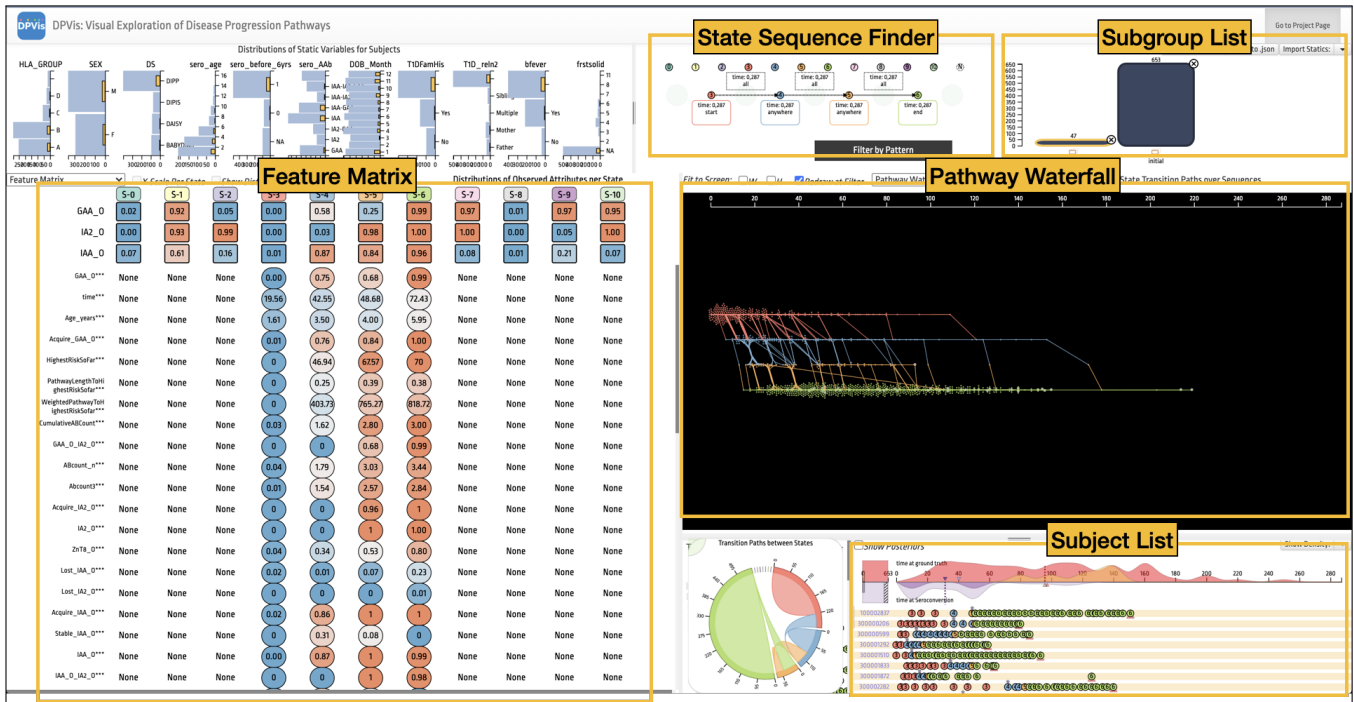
DPVis DPVis: Visual Exploration of Disease Progression Pathways

Go to Project Page

State Sequence Finder

Subgroup List

Distributions of Static Variables for Subjects

HLA_GROUP SEX DS sero_age sero_before_6yrs sero_AAb DOB_Month T1DFamHis T1D_reln2 bfever frstsolid

D C B A M F DIPP DIPIS DAISY BABY 0 NA Yes No Sibling Multiple Mother Father Yes No

time: 0,287 all

time: 0,287 start

time: 0,287 anywhere

time: 0,287 anywhere

time: 0,287 end

Filter by Pattern

to .json Import Statics:

653

47

initial

Feature Matrix

Feature Matrix

Distributions of Observed Attributes per State

Fit to Screen:

Pathway Waterfall

State Transition Paths over Sequences

| | S-0 | S-1 | S-2 | S-3 | S-4 | S-5 | S-6 | S-7 | S-8 | S-9 | S-10 |
|---|---|---|---|---|---|---|---|---|---|---|---|
| GAA_0 | 0.02 | 0.92 | 0.05 | 0.00 | 0.58 | 0.25 | 0.99 | 0.97 | 0.01 | 0.97 | 0.95 |
| IA2_0 | 0.00 | 0.93 | 0.99 | 0.00 | 0.03 | 0.98 | 1.00 | 1.00 | 0.00 | 0.05 | 1.00 |
| IAA_0 | 0.07 | 0.61 | 0.16 | 0.01 | 0.87 | 0.84 | 0.96 | 0.08 | 0.01 | 0.21 | 0.07 |
| GAA_0*** | None | None | None | 0.00 | 0.75 | 0.68 | 0.99 | None | None | None | None |
| time*** | None | None | None | 19.56 | 42.55 | 48.68 | 72.43 | None | None | None | None |
| Age_years*** | None | None | None | 1.61 | 3.50 | 4.00 | 5.95 | None | None | None | None |
| Acquire_GAA_0*** | None | None | None | 0.01 | 0.76 | 0.84 | 1.00 | None | None | None | None |
| HighestRiskSoFar*** | None | None | None | 0 | 46.94 | 67.57 | 70 | None | None | None | None |
| PathwayLengthToHighestRiskSofar*** | None | None | None | 0 | 0.25 | 0.39 | 0.38 | None | None | None | None |
| WeightedPathwayToHighestRiskSofar*** | None | None | None | 0 | 403.73 | 765.27 | 818.72 | None | None | None | None |
| CumulativeABCount*** | None | None | None | 0.03 | 1.62 | 2.80 | 3.00 | None | None | None | None |
| GAA_0_IA2_0*** | None | None | None | 0 | 0 | 0.68 | 0.99 | None | None | None | None |
| ABcount_n*** | None | None | None | 0.04 | 1.79 | 3.03 | 3.44 | None | None | None | None |
| Abcount3*** | None | None | None | 0.01 | 1.54 | 2.57 | 2.84 | None | None | None | None |
| Acquire_IA2_0*** | None | None | None | 0 | 0 | 0.96 | 1 | None | None | None | None |
| IA2_0*** | None | None | None | 0 | 0 | 1 | 1.00 | None | None | None | None |
| ZnT8_0*** | None | None | None | 0.04 | 0.34 | 0.53 | 0.80 | None | None | None | None |
| Lost_IAA_0*** | None | None | None | 0.02 | 0.01 | 0.07 | 0.23 | None | None | None | None |
| Lost_IA2_0*** | None | None | None | 0 | 0 | 0 | 0.01 | None | None | None | None |
| Acquire_IAA_0*** | None | None | None | 0.02 | 0.86 | 1 | 1 | None | None | None | None |
| Stable_IAA_0*** | None | None | None | 0 | 0.31 | 0.08 | 0 | None | None | None | None |
| IAA_0*** | None | None | None | 0.00 | 0.87 | 1 | 0.99 | None | None | None | None |
| IAA_0_IA2_0*** | None | None | None | 0 | 0 | 1 | 0.98 | None | None | None | None |

0 20 40 60 80 100 120 140 160 180 200 220 240 260 280

Transition Paths between States

Show Posteriors

Subject List

Show Density

time at ground truth

time at Seroconversion

300002837
300000206
300000599
300001292
300001610
300001831
300001872
300002282